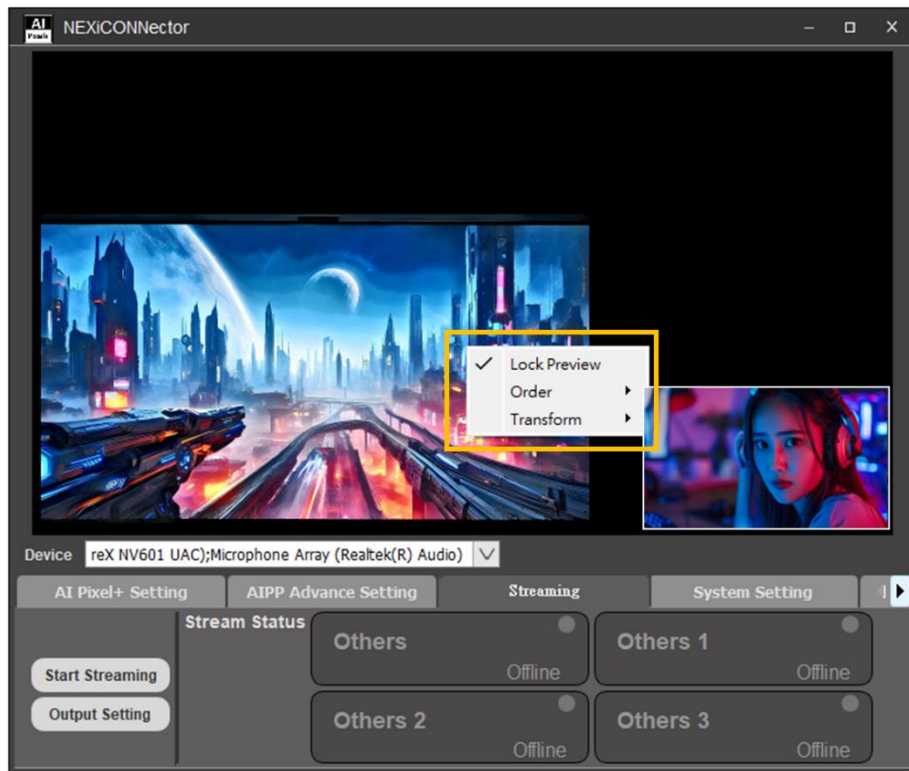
AI Pixels NEXiCONNector

Lock Preview
Order
Transform

Device reX NV601 UAC);Microphone Array (Realtek(R) Audio)

AI Pixel+ Setting
AIPP Advance Setting
Streaming
System Setting

Stream Status
Start Streaming
Output Setting

Others
Offline
Others 1
Offline
Others 2
Offline
Others 3
Offline